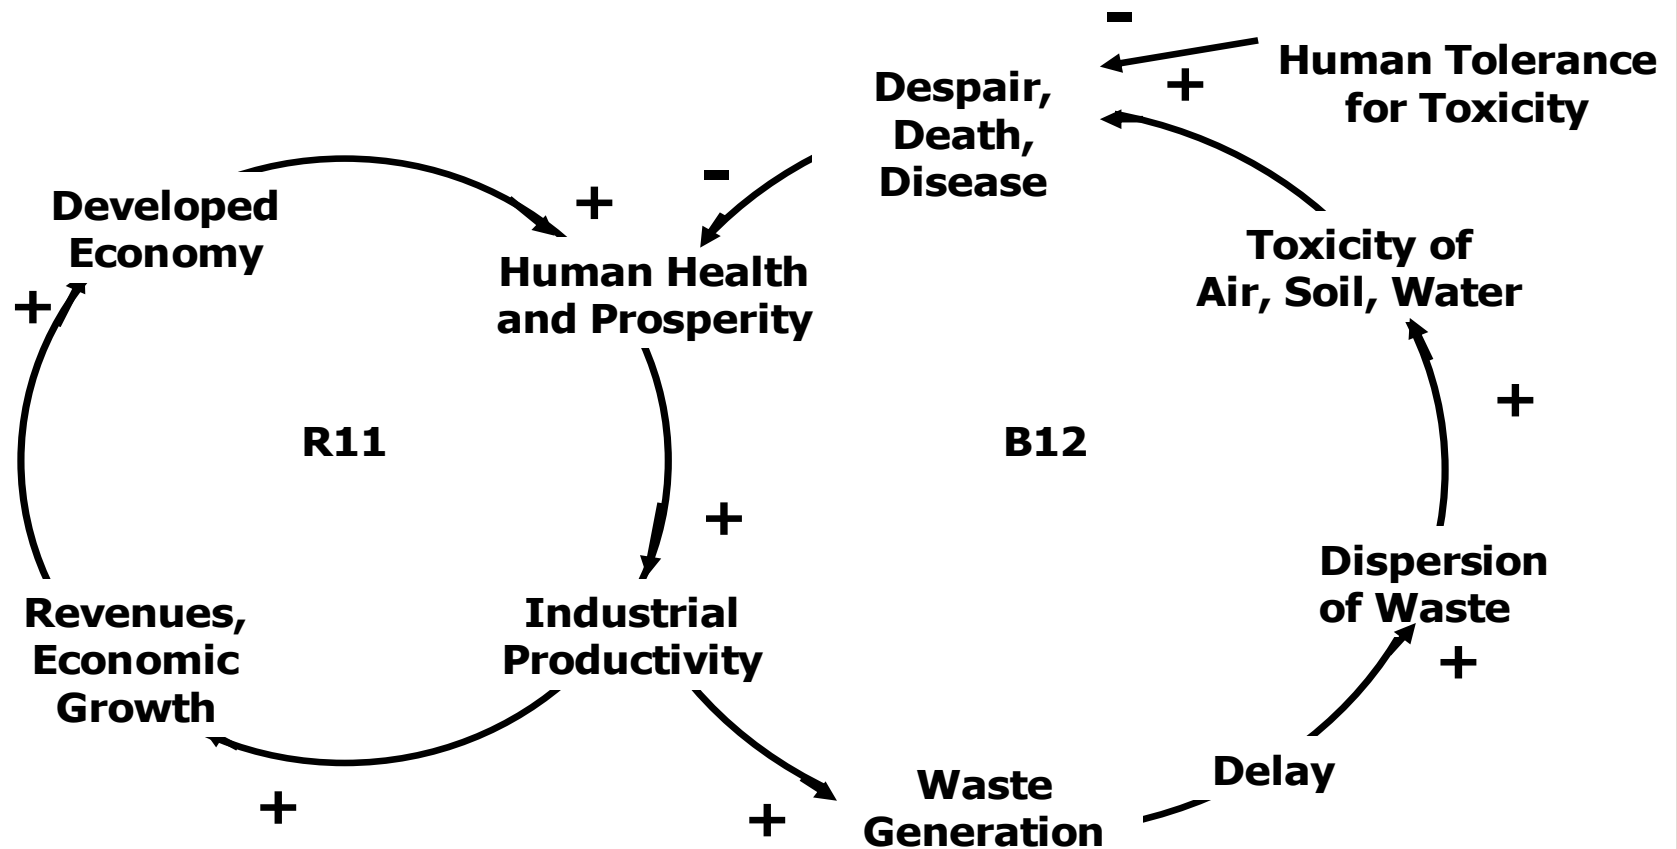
-
Human Tolerance for Toxicity
+
Despair, Death, Disease
-
+
Developed Economy
Human Health and Prosperity
Toxicity of Air, Soil, Water
+
+
R11
B12
+
+
Dispersion of Waste
Revenues, Economic Growth
Industrial Productivity
+
Waste Generation
Delay
+
+